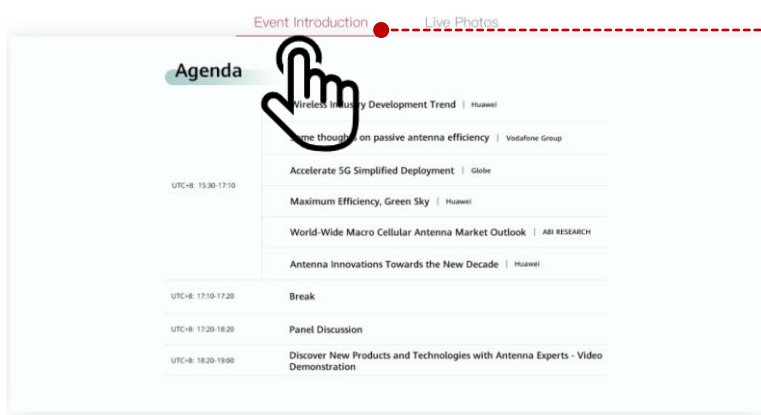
Event Introduction Live Photos

Agenda

| | |
|---|---|
| UTC+8: 15:30-17:10 | Wireless Industry Development Trend \| Huawei |
| | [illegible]e thoughts on passive antenna efficiency \| Vodafone Group |
| | Accelerate 5G Simplified Deployment \| Globe |
| | Maximum Efficiency, Green Sky \| Huawei |
| | World-Wide Macro Cellular Antenna Market Outlook \| ABI RESEARCH |
| | Antenna Innovations Towards the New Decade \| Huawei |
| UTC+8: 17:10-17:20 | Break |
| UTC+8: 17:20-18:20 | Panel Discussion |
| UTC+8: 18:20-19:00 | Discover New Products and Technologies with Antenna Experts - Video Demonstration |